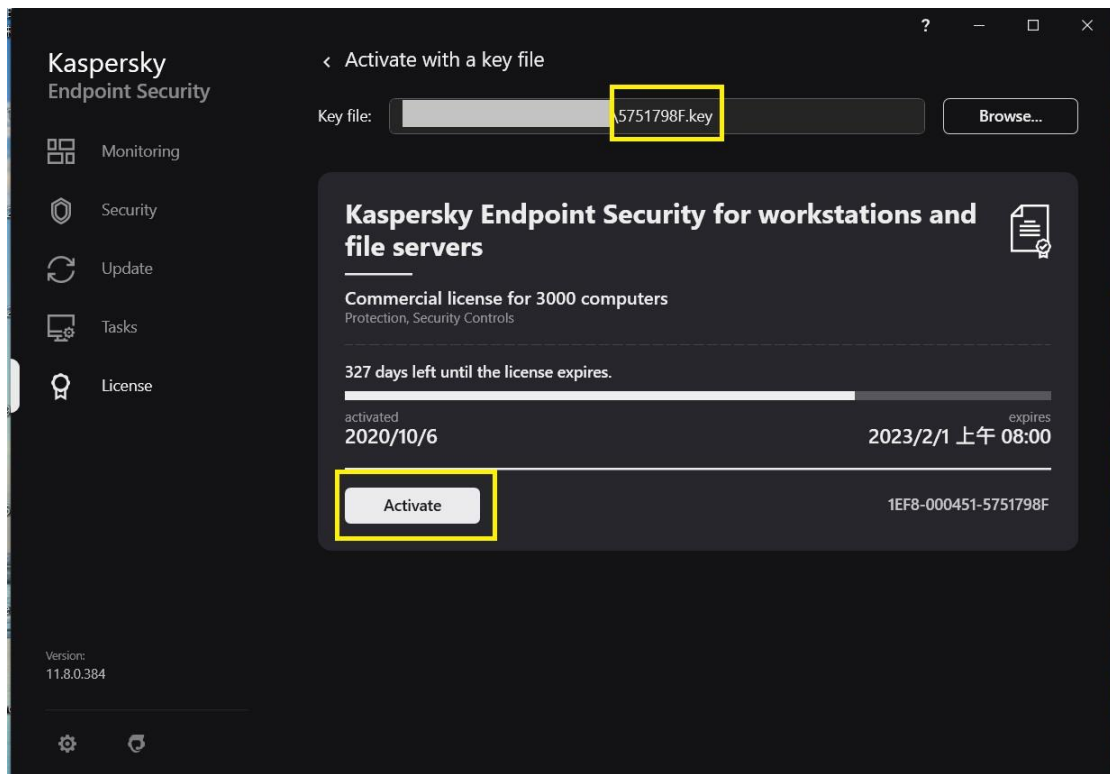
?

Kaspersky
Endpoint Security

Monitoring

Security

Update

Tasks

License

Version:
11.8.0.384

‹ Activate with a key file

Key file: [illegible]\5751798F.key

Browse...

Kaspersky Endpoint Security for workstations and file servers

Commercial license for 3000 computers
Protection, Security Controls

327 days left until the license expires.

activated
2020/10/6

expires
2023/2/1 上午 08:00

Activate

1EF8-000451-5751798F